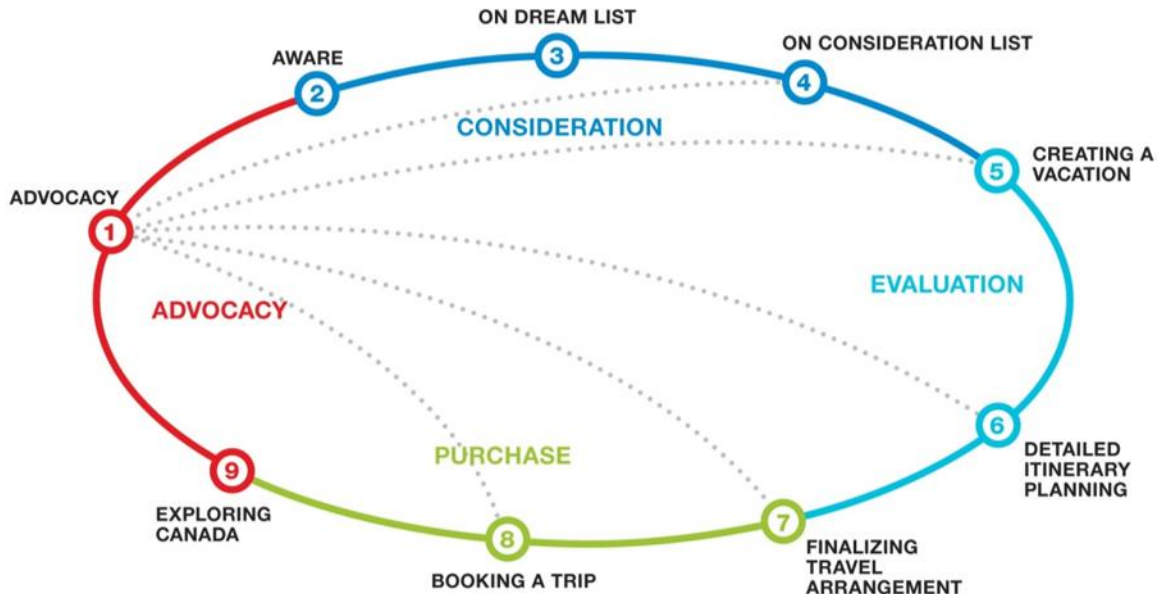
ON DREAM LIST
3
AWARE
2
ON CONSIDERATION LIST
4
CONSIDERATION
CREATING A VACATION
5
ADVOCACY
1
EVALUATION
ADVOCACY
6
DETAILED ITINERARY PLANNING
PURCHASE
9
EXPLORING CANADA
8
BOOKING A TRIP
7
FINALIZING TRAVEL ARRANGEMENT